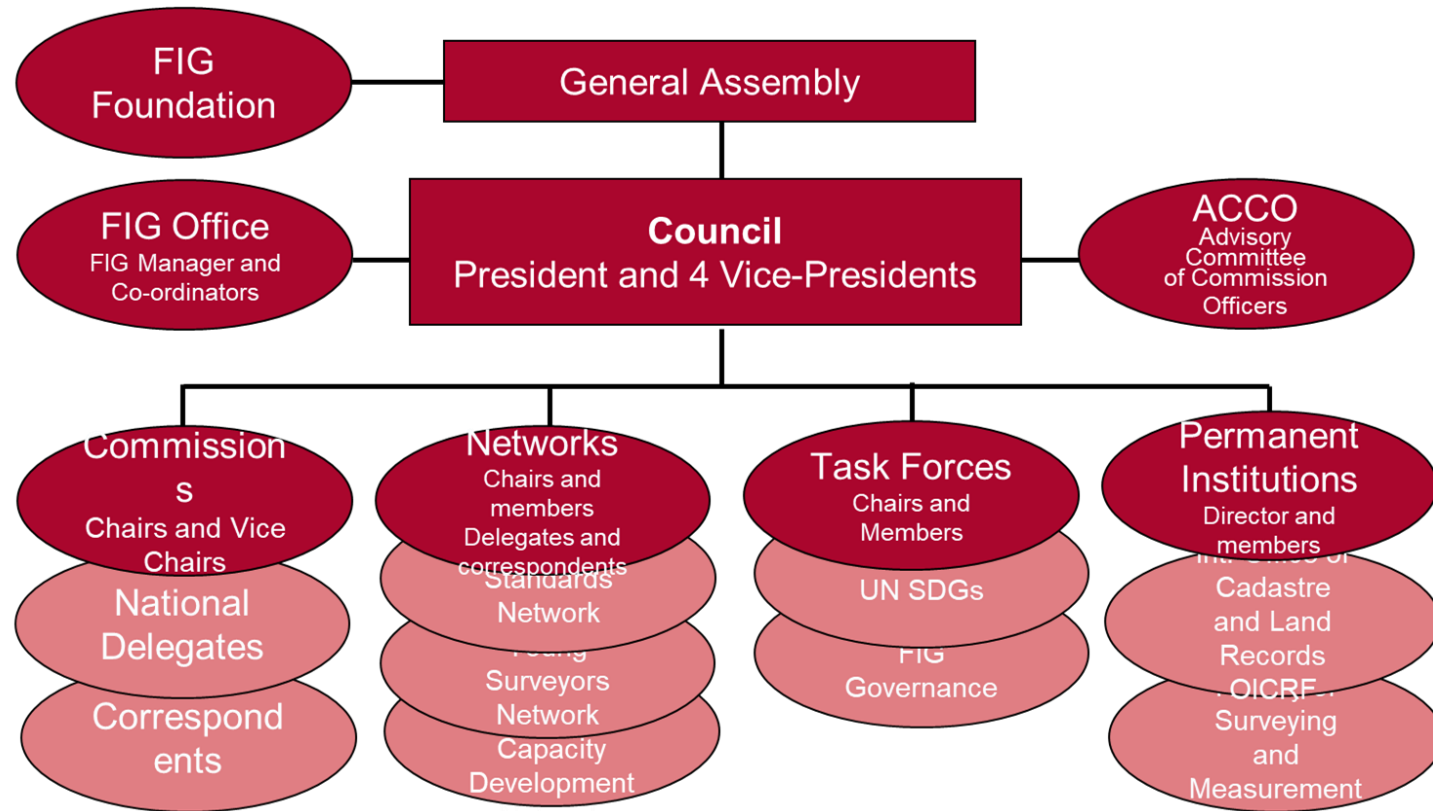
FIG Foundation

General Assembly

FIG Office
FIG Manager and Co-ordinators

**Council**
President and 4 Vice-Presidents

ACCO
Advisory Committee of Commission Officers

Commissions
Chairs and Vice Chairs

National Delegates

Correspondents

Networks
Chairs and members
Delegates and correspondents

Standards Network

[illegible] Surveyors Network

Capacity Development

Task Forces
Chairs and Members

UN SDGs

FIG Governance

Permanent Institutions
Director and members

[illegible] Cadastre and Land Records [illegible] OICRF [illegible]

Surveying and Measurement